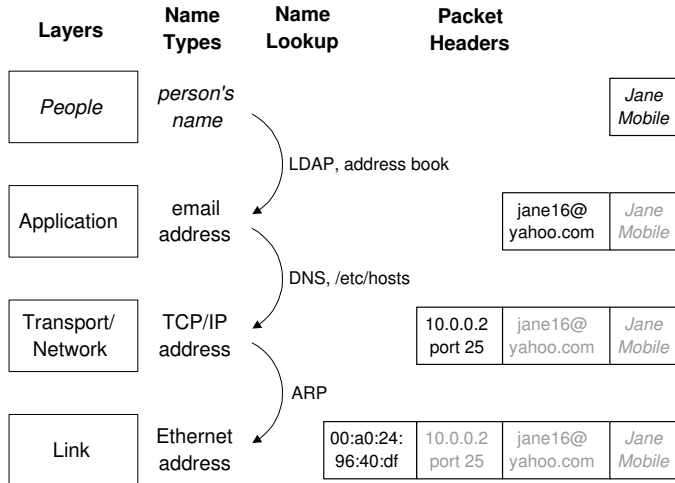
| Layers | Name Types | Name Lookup | Packet Headers |
|---|---|---|---|
| People | person's name | | Jane Mobile |
| | | LDAP, address book | |
| Application | email address | | jane16@ yahoo.com \| Jane Mobile |
| | | DNS, /etc/hosts | |
| Transport/ Network | TCP/IP address | | 10.0.0.2 port 25 \| jane16@ yahoo.com \| Jane Mobile |
| | | ARP | |
| Link | Ethernet address | | 00:a0:24: 96:40:df \| 10.0.0.2 port 25 \| jane16@ yahoo.com \| Jane Mobile |